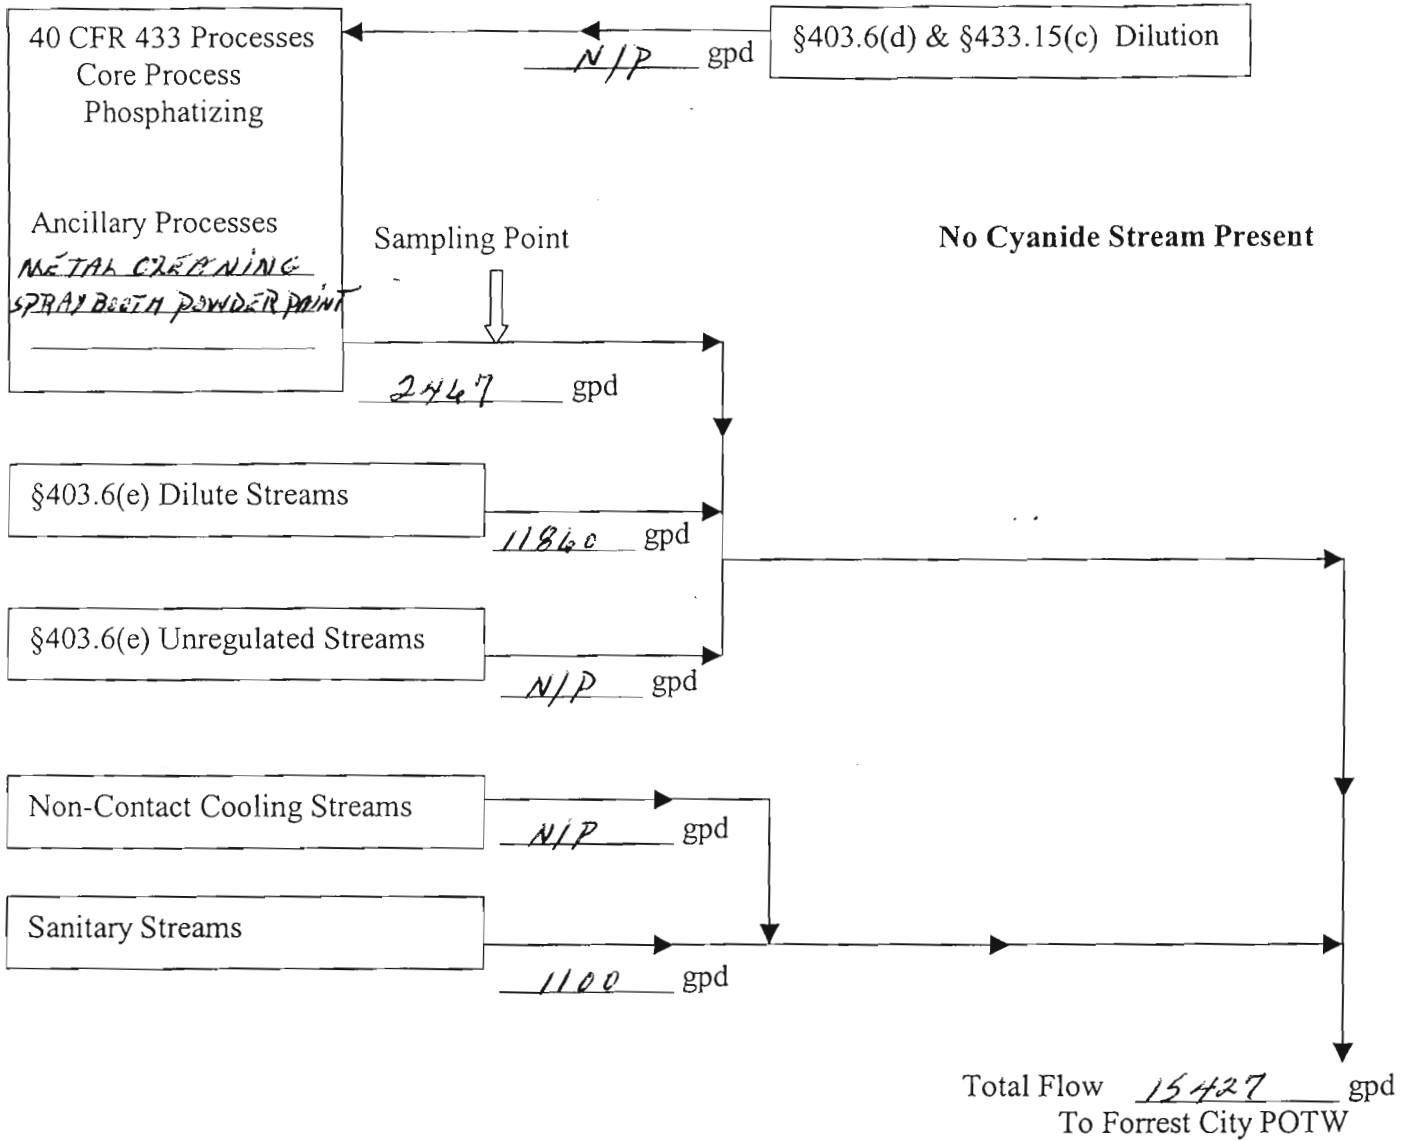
40 CFR 433 Processes
Core Process
Phosphatizing

Ancillary Processes
METAL CLEANING
SPRAY BOOTH POWDER PAINT

N/P gpd

§403.6(d) & §433.15(c) Dilution

Sampling Point

No Cyanide Stream Present

2447 gpd

§403.6(e) Dilute Streams

11860 gpd

§403.6(e) Unregulated Streams

N/P gpd

Non-Contact Cooling Streams

N/P gpd

Sanitary Streams

1100 gpd

Total Flow 15427 gpd
To Forrest City POTW